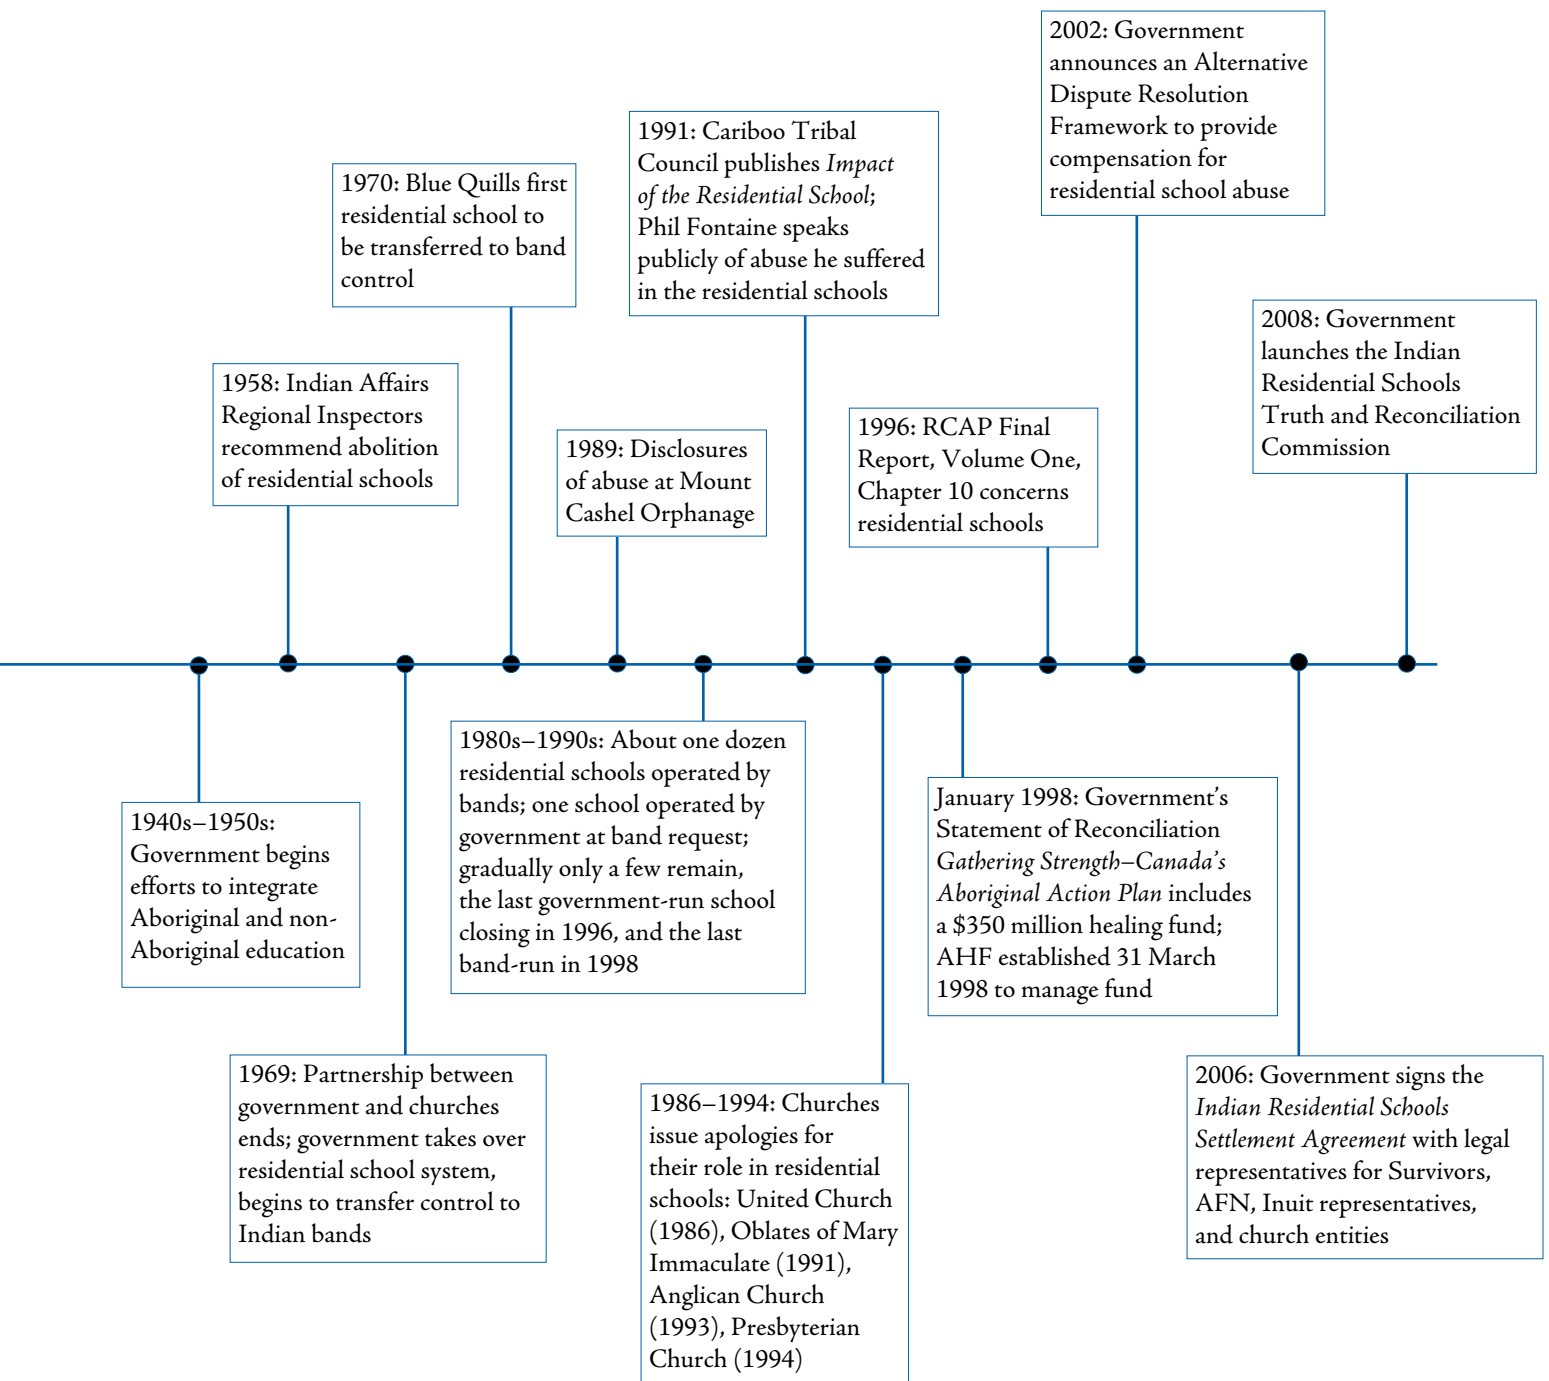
1940s–1950s: Government begins efforts to integrate Aboriginal and non-Aboriginal education

1958: Indian Affairs Regional Inspectors recommend abolition of residential schools

1969: Partnership between government and churches ends; government takes over residential school system, begins to transfer control to Indian bands

1970: Blue Quills first residential school to be transferred to band control

1989: Disclosures of abuse at Mount Cashel Orphanage

1980s–1990s: About one dozen residential schools operated by bands; one school operated by government at band request; gradually only a few remain, the last government-run school closing in 1996, and the last band-run in 1998

1991: Cariboo Tribal Council publishes *Impact of the Residential School*; Phil Fontaine speaks publicly of abuse he suffered in the residential schools

1986–1994: Churches issue apologies for their role in residential schools: United Church (1986), Oblates of Mary Immaculate (1991), Anglican Church (1993), Presbyterian Church (1994)

January 1998: Government's Statement of Reconciliation *Gathering Strength–Canada's Aboriginal Action Plan* includes a \$350 million healing fund; AHF established 31 March 1998 to manage fund

1996: RCAP Final Report, Volume One, Chapter 10 concerns residential schools

2002: Government announces an Alternative Dispute Resolution Framework to provide compensation for residential school abuse

2006: Government signs the *Indian Residential Schools Settlement Agreement* with legal representatives for Survivors, AFN, Inuit representatives, and church entities

2008: Government launches the Indian Residential Schools Truth and Reconciliation Commission